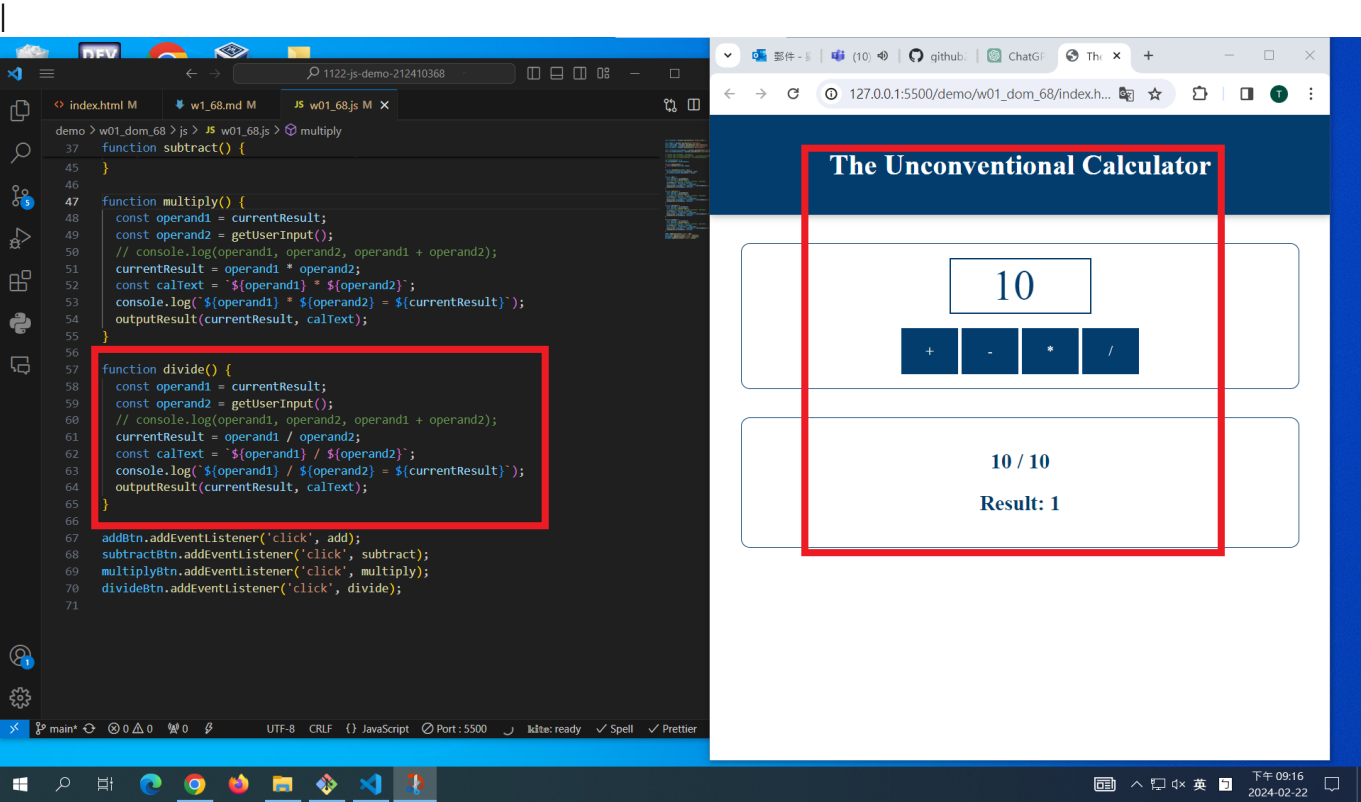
DEV

1122-js-demo-212410368

index.html M    w1_68.md M    JS w01_68.js M ×

demo > w01_dom_68 > js > JS w01_68.js > multiply

37 function subtract() {
45 }
46
47 function multiply() {
48   const operand1 = currentResult;
49   const operand2 = getUserInput();
50   // console.log(operand1, operand2, operand1 + operand2);
51   currentResult = operand1 * operand2;
52   const calText = `${operand1} * ${operand2}`;
53   console.log(`${operand1} * ${operand2} = ${currentResult}`);
54   outputResult(currentResult, calText);
55 }
56
57 function divide() {
58   const operand1 = currentResult;
59   const operand2 = getUserInput();
60   // console.log(operand1, operand2, operand1 + operand2);
61   currentResult = operand1 / operand2;
62   const calText = `${operand1} / ${operand2}`;
63   console.log(`${operand1} / ${operand2} = ${currentResult}`);
64   outputResult(currentResult, calText);
65 }
66
67 addBtn.addEventListener('click', add);
68 subtractBtn.addEventListener('click', subtract);
69 multiplyBtn.addEventListener('click', multiply);
70 divideBtn.addEventListener('click', divide);
71

main* 0 0 0 UTF-8 CRLF {} JavaScript Port : 5500 lite: ready Spell Prettier

郵件 - (10) github ChatGI Th ×

127.0.0.1:5500/demo/w01_dom_68/index.h...

The Unconventional Calculator

10

+ - * /

10 / 10

Result: 1

英 下午 09:16 2024-02-22